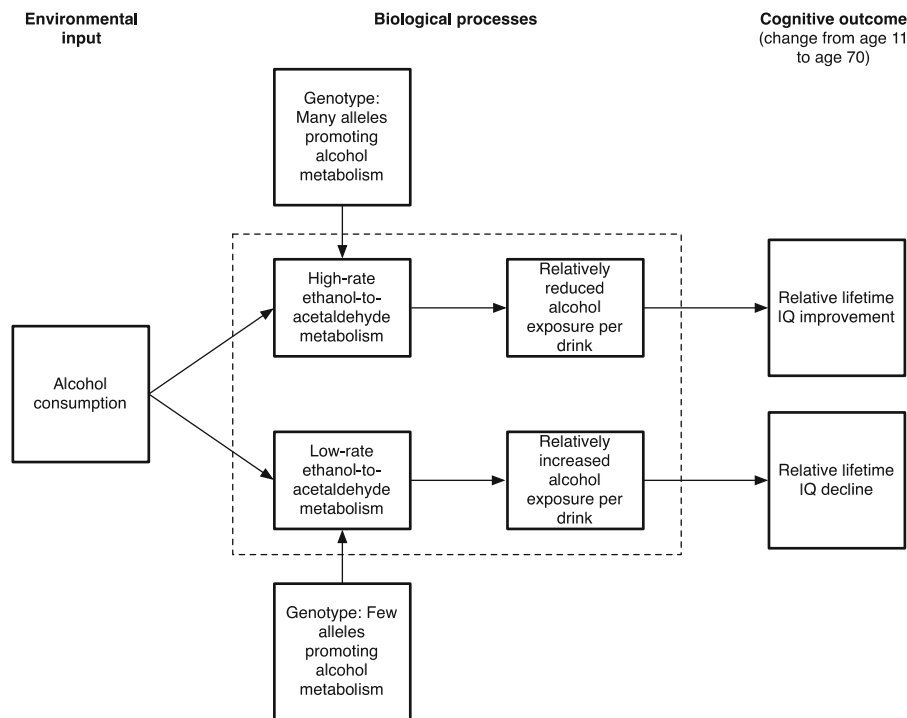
Environmental input

Biological processes

Cognitive outcome (change from age 11 to age 70)

Genotype: Many alleles promoting alcohol metabolism

High-rate ethanol-to-acetaldehyde metabolism

Relatively reduced alcohol exposure per drink

Relative lifetime IQ improvement

Alcohol consumption

Low-rate ethanol-to-acetaldehyde metabolism

Relatively increased alcohol exposure per drink

Relative lifetime IQ decline

Genotype: Few alleles promoting alcohol metabolism